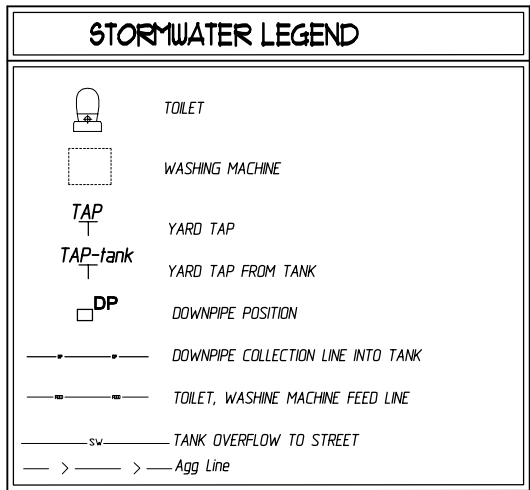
STORMWATER LEGEND

TOILET

WASHING MACHINE

TAP

YARD TAP

TAP-tank

YARD TAP FROM TANK

DP

DOWNPIPE POSITION

DP DP

DOWNPIPE COLLECTION LINE INTO TANK

FEED FEED

TOILET, WASHINE MACHINE FEED LINE

SW

TANK OVERFLOW TO STREET

> >

Agg Line